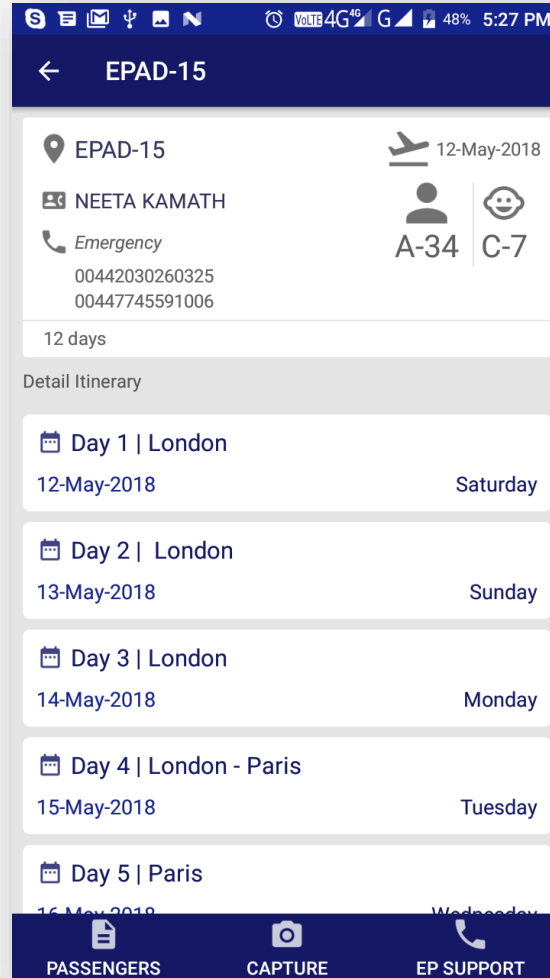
VoLTE 4G 4G G 48% 5:27 PM

EPAD-15

EPAD-15
12-May-2018
NEETA KAMATH
Emergency
00442030260325
00447745591006
A-34
C-7
12 days

Detail Itinerary

Day 1 | London
12-May-2018
Saturday

Day 2 | London
13-May-2018
Sunday

Day 3 | London
14-May-2018
Monday

Day 4 | London - Paris
15-May-2018
Tuesday

Day 5 | Paris
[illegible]
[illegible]

PASSENGERS
CAPTURE
EP SUPPORT